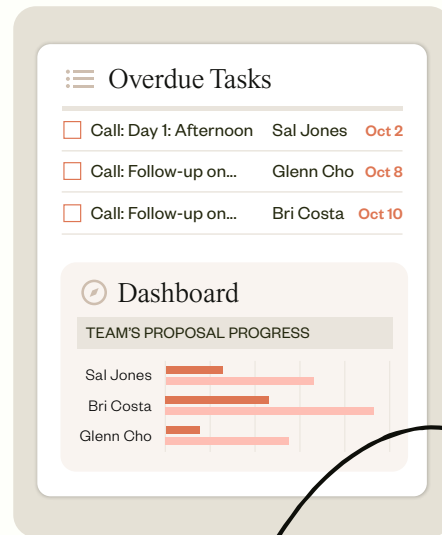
Overdue Tasks

| | | |
|---|---|---|
| Call: Day 1: Afternoon | Sal Jones | Oct 2 |
| Call: Follow-up on... | Glenn Cho | Oct 8 |
| Call: Follow-up on... | Bri Costa | Oct 10 |

Dashboard

TEAM'S PROPOSAL PROGRESS

Sal Jones
Bri Costa
Glenn Cho